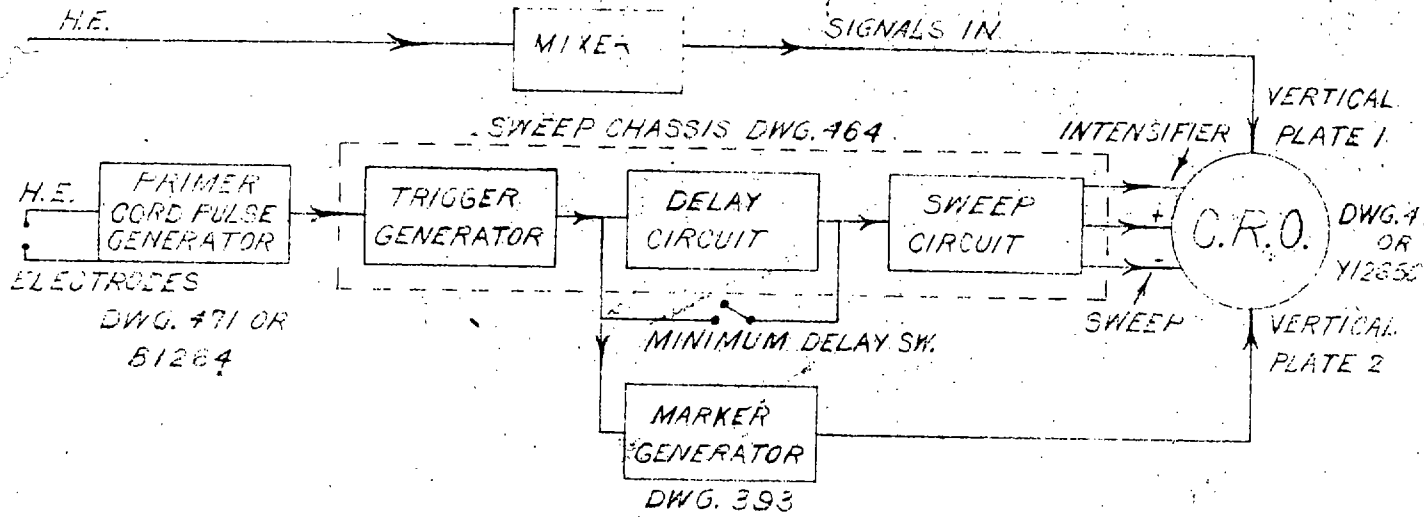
H.E.

MIXER

SIGNALS IN

VERTICAL PLATE 1

SWEEP CHASSIS DWG. 464

INTENSIFIER

H.E.

PRIMER CORD FULSE GENERATOR

TRIGGER GENERATOR

DELAY CIRCUIT

SWEEP CIRCUIT

+

-

C.R.O.

DWG.4 OR Y12650

ELECTRODES

DWG. 471 OR B1264

MINIMUM DELAY SW.

SWEEP

VERTICAL PLATE 2

MARKER GENERATOR

DWG. 393